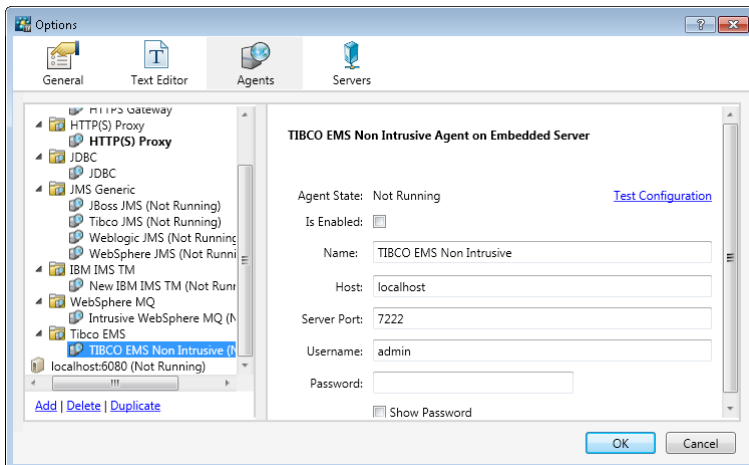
Options

?

General
Text Editor
Agents
Servers

HTTPS Gateway
HTTP(S) Proxy
HTTP(S) Proxy
JDBC
JDBC
JMS Generic
JBoss JMS (Not Running)
Tibco JMS (Not Running)
Weblogic JMS (Not Running
WebSphere JMS (Not Running
IBM IMS TM
New IBM IMS TM (Not Runn
WebSphere MQ
Intrusive WebSphere MQ (N
Tibco EMS
TIBCO EMS Non Intrusive (N
localhost:6080 (Not Running)

Add | Delete | Duplicate

TIBCO EMS Non Intrusive Agent on Embedded Server

Agent State: Not Running
Test Configuration
Is Enabled:
Name: TIBCO EMS Non Intrusive
Host: localhost
Server Port: 7222
Username: admin
Password:
Show Password

OK
Cancel